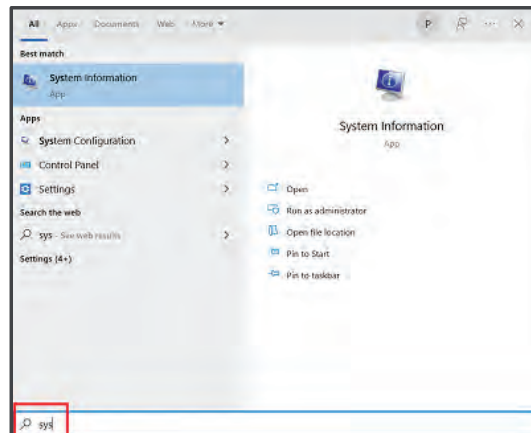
All Apps Documents Web More ▾

P

Best match

System Information
App

Apps

System Configuration >

Control Panel >

Settings >

Search the web

sys - See web results >

Settings (4+)

System Information
App

Open

Run as administrator

Open file location

Pin to Start

Pin to taskbar

sys